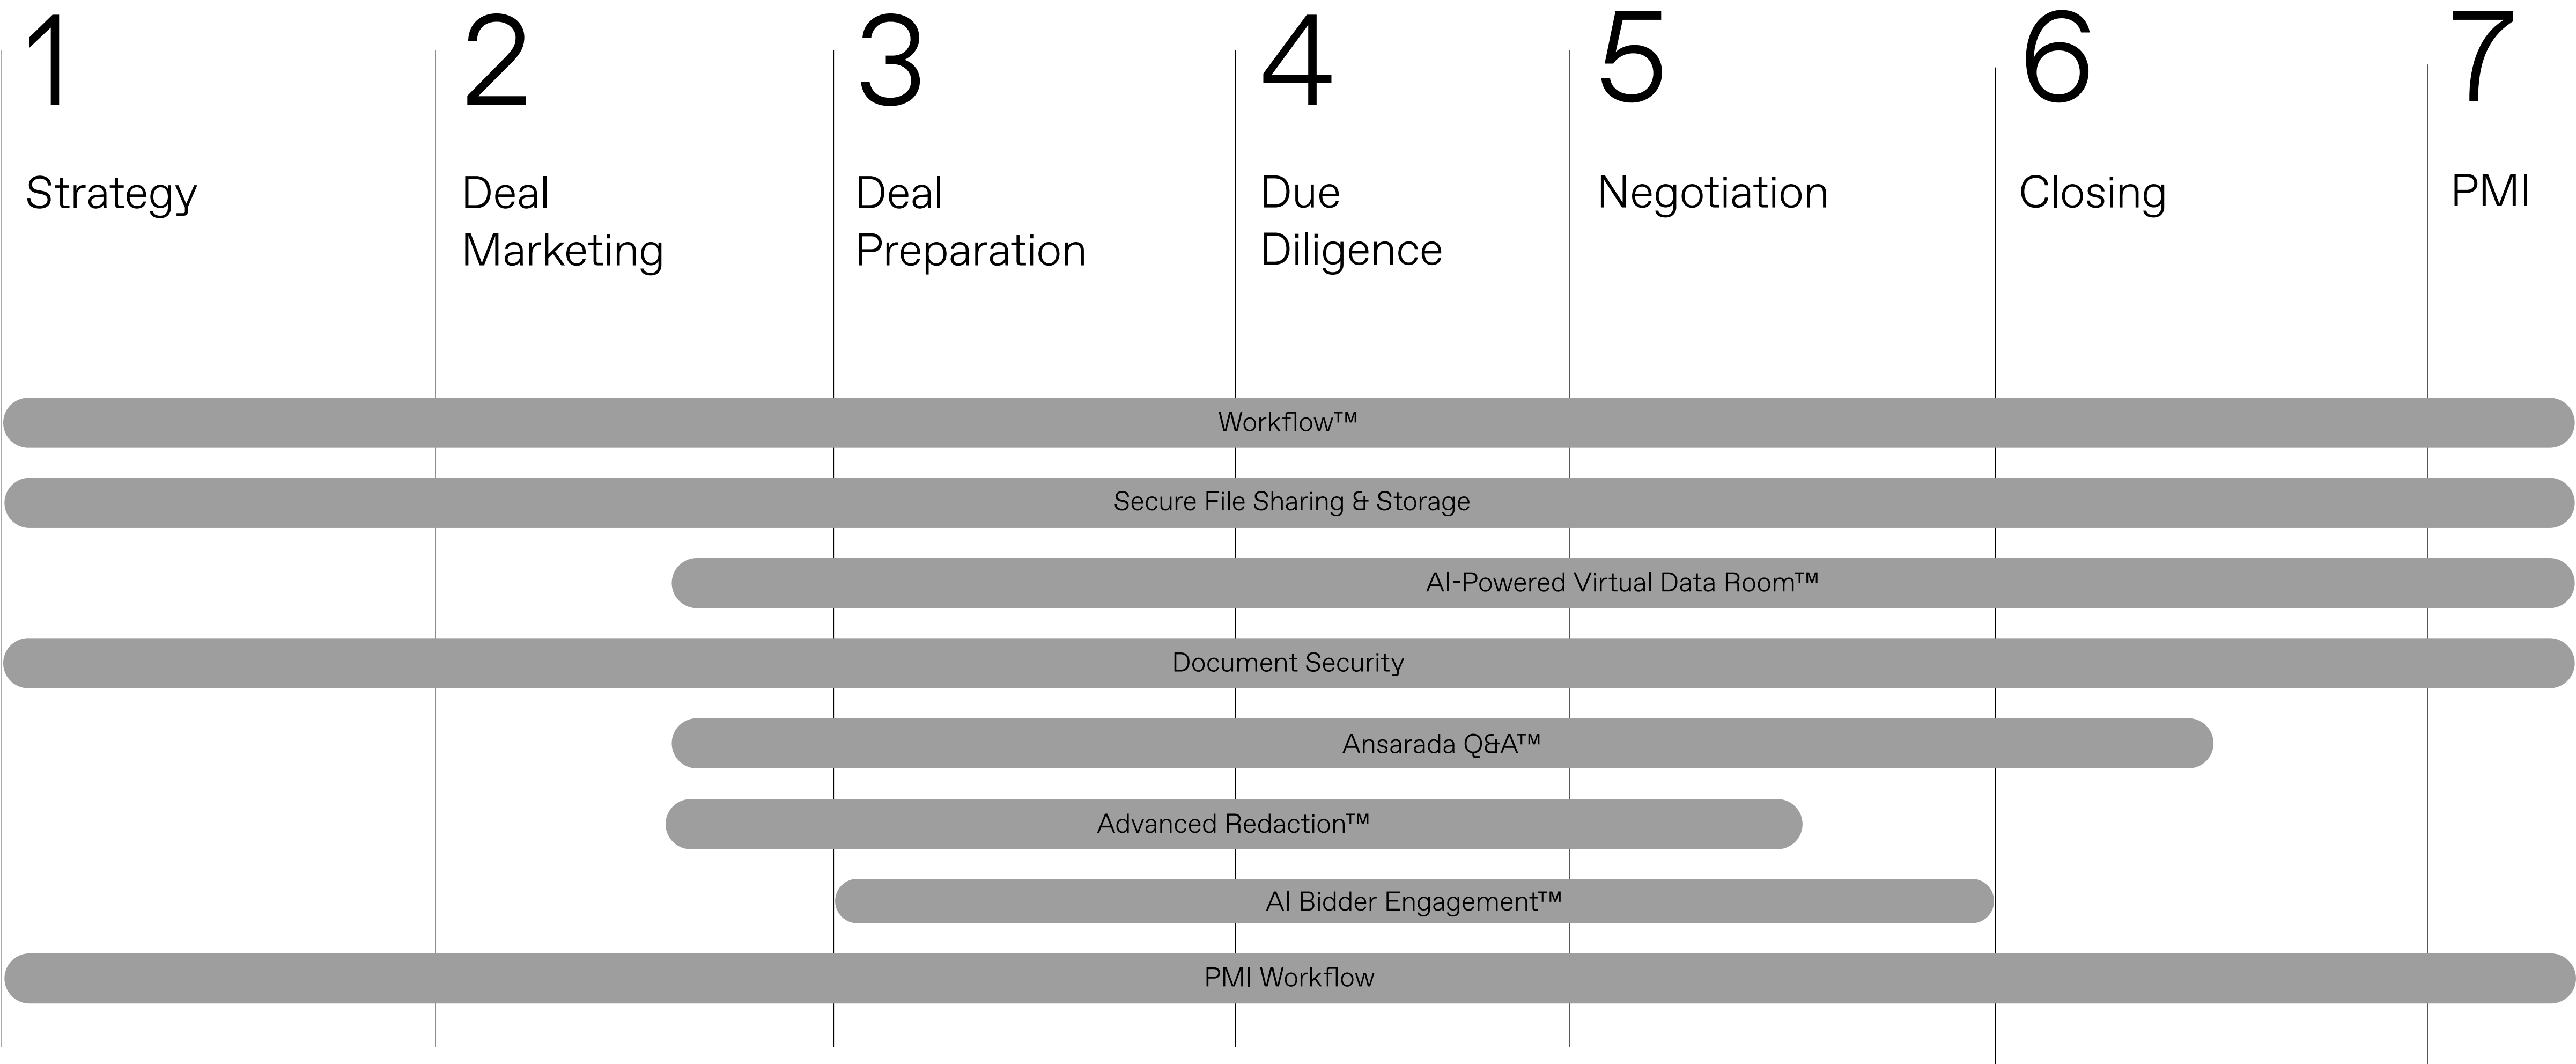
1
Strategy

2
Deal Marketing

3
Deal Preparation

4
Due Diligence

5
Negotiation

6
Closing

7
PMI

Workflow™

Secure File Sharing & Storage

AI-Powered Virtual Data Room™

Document Security

Ansarada Q&A™

Advanced Redaction™

AI Bidder Engagement™

PMI Workflow